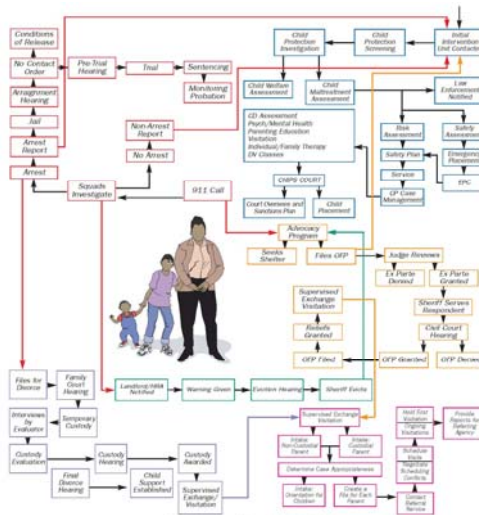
Conditions of Release

No Contact Order

Arraignment Hearing

Jail

Arrest Report

Arrest

Pre-Trial Hearing

Trial

Sentencing

Monitoring Probation

Non-Arrest Report

No Arrest

Squads Investigate

911 Call

Child Protection Investigation

Child Protection Screening

Initial Intervention Unit Contacted

Child Welfare Assessment

Child Maltreatment Assessment

Law Enforcement Notified

CD Assessment
Psych/Mental Health
Parenting Education
Visitation
Individual/Family Therapy
DV Classes

CHIPS COURT

Court Oversees and Sanctions Plan

Child Placement

Risk Assessment

Safety Assessment

Safety Plan

Emergency Placement

Services

EPC

CP Case Management

Advocacy Program

Seeks Shelter

Files OFP

Judge Reviews

Ex Parte Denied

Ex Parte Granted

Sheriff Serves Respondent

Civil Court Hearing

OFP Granted

OFP Denied

OFP Filed

Supervised Exchange Visitation

Reliefs Granted

Files for Divorce

Family Court Hearing

Interviews by Evaluator

Temporary Custody

Custody Evaluation

Custody Hearing

Custody Awarded

Final Divorce Hearing

Child Support Established

Supervised Exchange/ Visitation

Landlord/HRA Notified

Warning Given

Eviction Hearing

Sheriff Evicts

Supervised Exchange Visitation

Intake: Non-Custodial Parent

Intake: Custodial Parent

Determine Case Appropriateness

Initial Orientation for Children

Create a File for Each Parent

Hold First Visitation Ongoing Visitations

Schedule Visits

Negotiate Scheduling Conflicts

Provide Reports to Referring Agency

Contact Referral Service